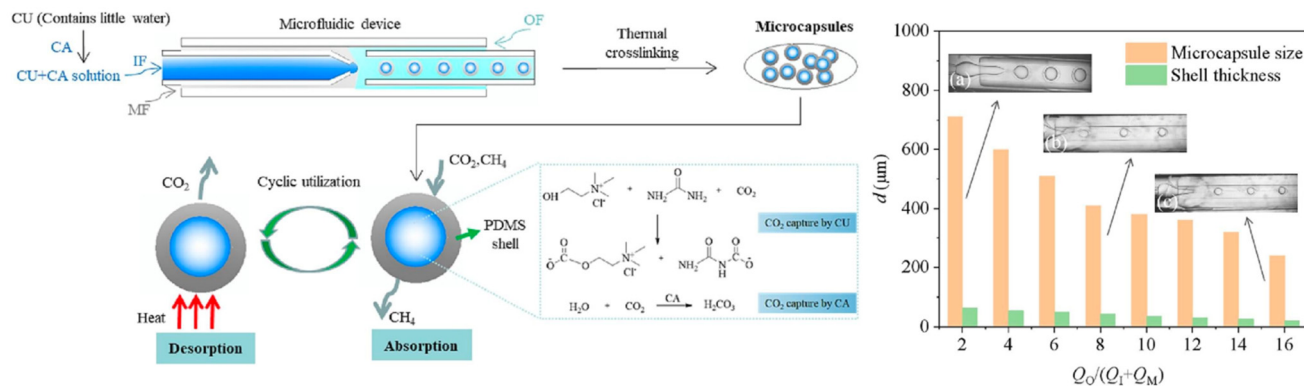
CU (Contains little water)

CA

CU+CA solution

IF

MF

Microfluidic device

OF

Thermal crosslinking

Microcapsules

$CO_2$

Cyclic utilization

$CO_2$,$CH_4$

PDMS shell

Heat

Desorption

$CH_4$

Absorption

OH $N^+$ $Cl^-$ + $NH_2$ C(=O) $NH_2$ + $CO_2$

$CO_2$ capture by CU

$^-O$ C(=O) O $N^+$ $Cl^-$ + $NH_2$ C(=O) NH C(=O) $O^-$

$H_2O$ + $CO_2$ $\xrightarrow{CA}$ $H_2CO_3$

$CO_2$ capture by CA

1000

800

600

400

200

0

$d$ (μm)

(a)

(b)

(c)

Microcapsule size

Shell thickness

2 4 6 8 10 12 14 16

$Q_O/(Q_I+Q_M)$